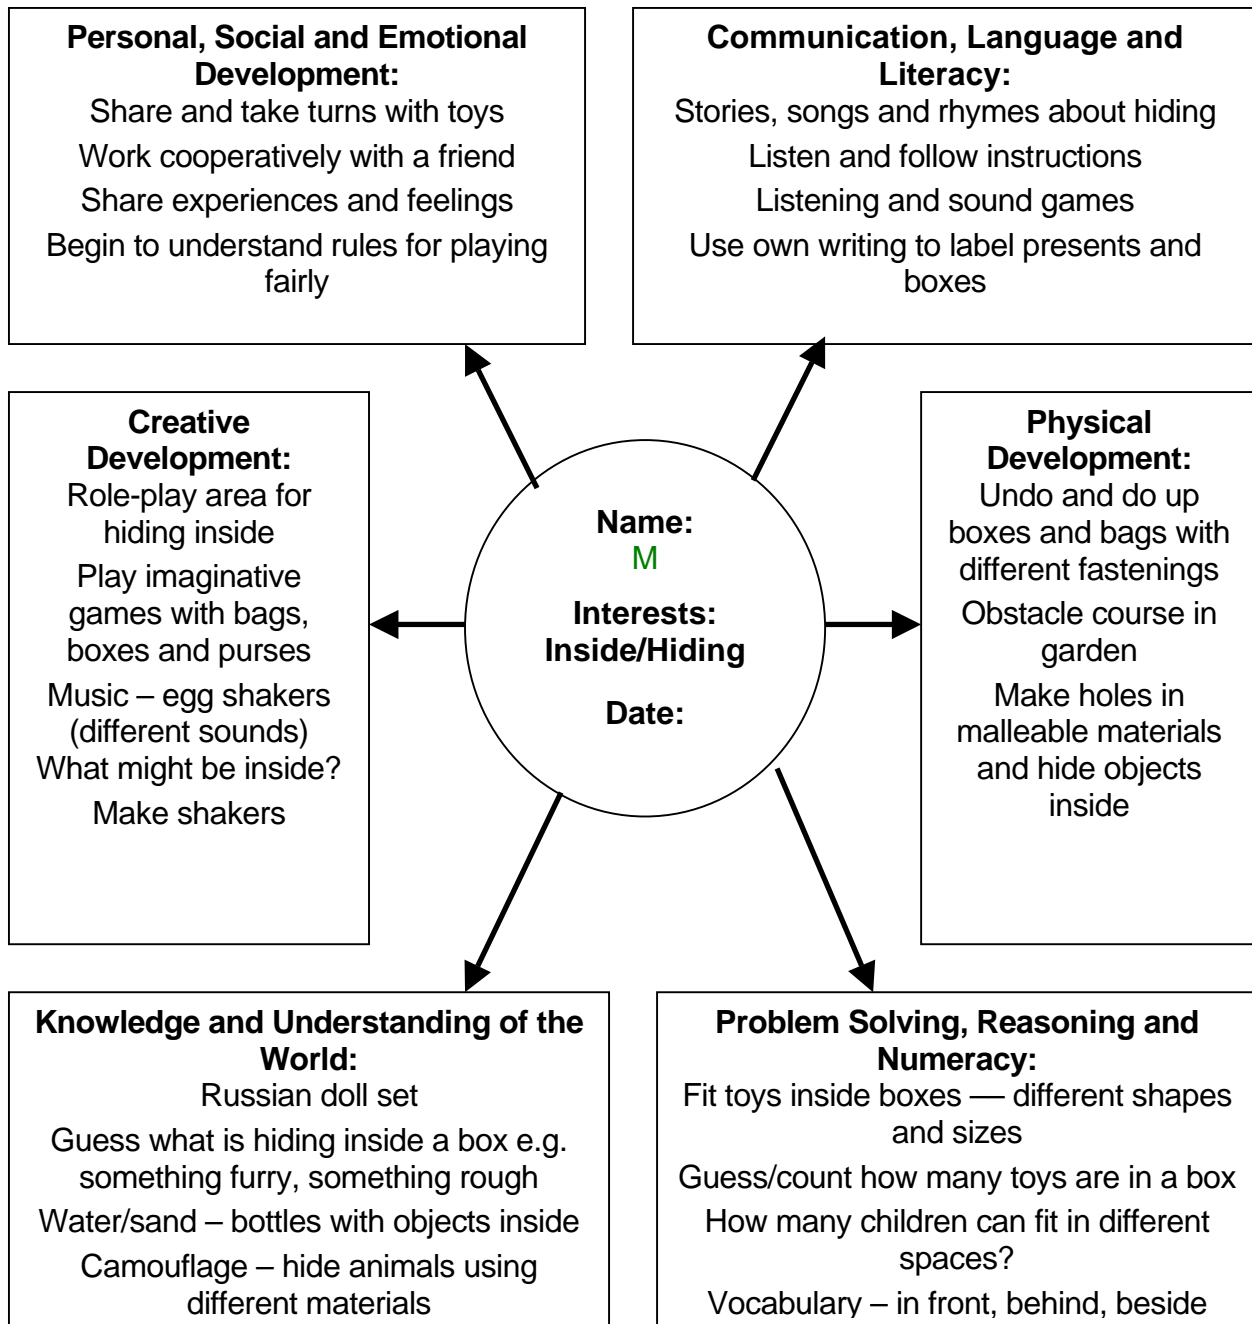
**Personal, Social and Emotional Development:**
Share and take turns with toys
Work cooperatively with a friend
Share experiences and feelings
Begin to understand rules for playing fairly

**Communication, Language and Literacy:**
Stories, songs and rhymes about hiding
Listen and follow instructions
Listening and sound games
Use own writing to label presents and boxes

**Creative Development:**
Role-play area for hiding inside
Play imaginative games with bags, boxes and purses
Music – egg shakers (different sounds)
What might be inside?
Make shakers

**Name:**
M
**Interests:**
**Inside/Hiding**
**Date:**

**Physical Development:**
Undo and do up boxes and bags with different fastenings
Obstacle course in garden
Make holes in malleable materials and hide objects inside

**Knowledge and Understanding of the World:**
Russian doll set
Guess what is hiding inside a box e.g. something furry, something rough
Water/sand – bottles with objects inside
Camouflage – hide animals using different materials

**Problem Solving, Reasoning and Numeracy:**
Fit toys inside boxes — different shapes and sizes
Guess/count how many toys are in a box
How many children can fit in different spaces?
Vocabulary – in front, behind, beside